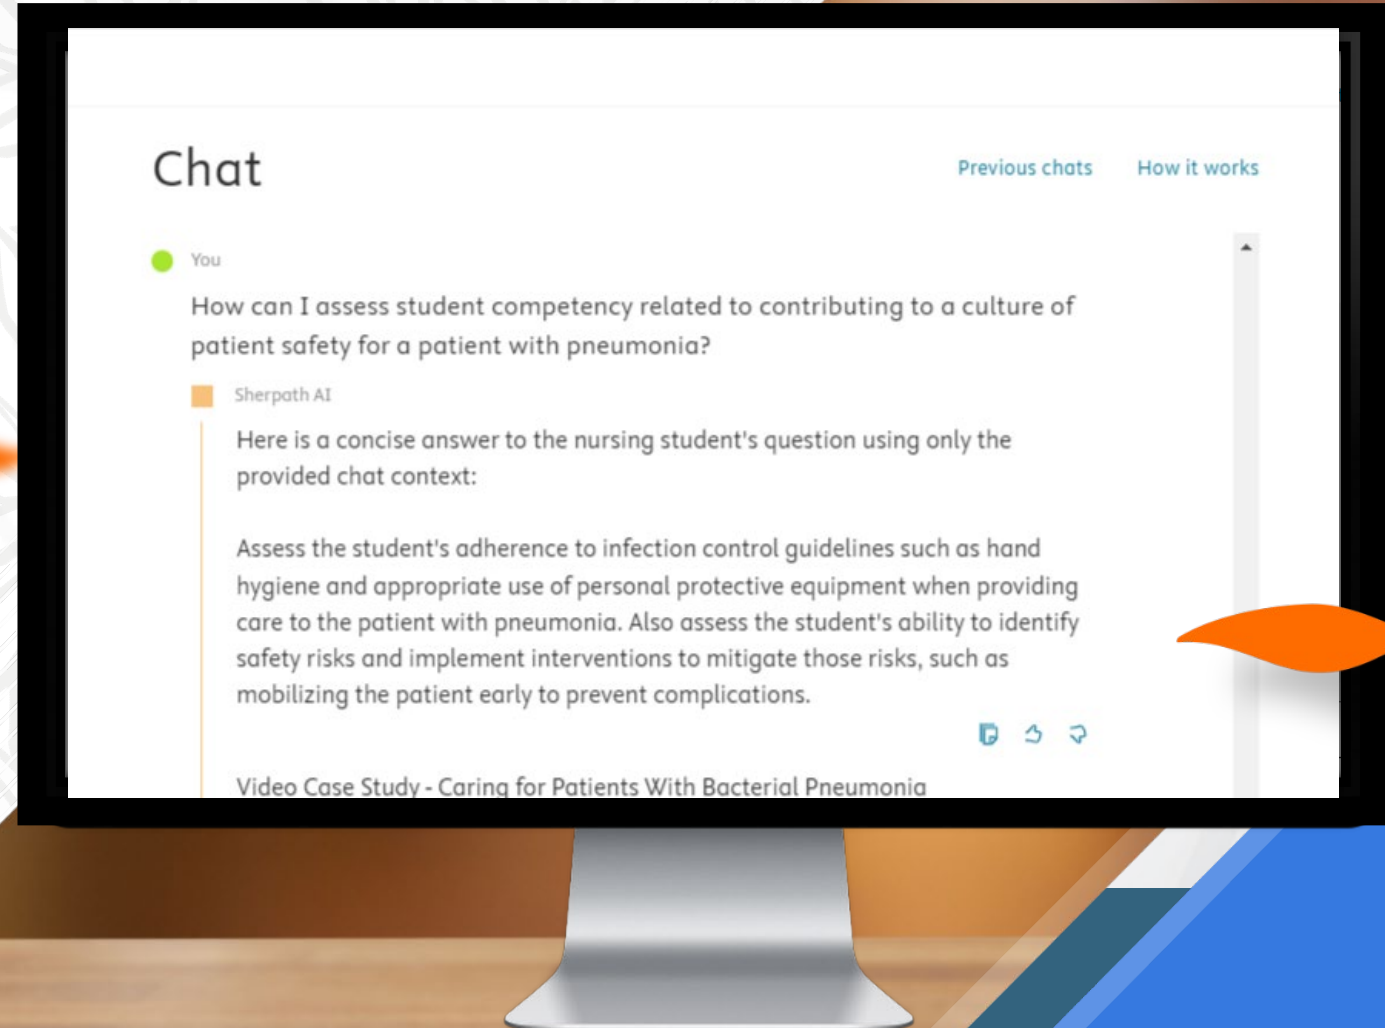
Chat

Previous chats

How it works

You

How can I assess student competency related to contributing to a culture of patient safety for a patient with pneumonia?

Sherpath AI

Here is a concise answer to the nursing student's question using only the provided chat context:

Assess the student's adherence to infection control guidelines such as hand hygiene and appropriate use of personal protective equipment when providing care to the patient with pneumonia. Also assess the student's ability to identify safety risks and implement interventions to mitigate those risks, such as mobilizing the patient early to prevent complications.

Video Case Study - Caring for Patients With Bacterial Pneumonia